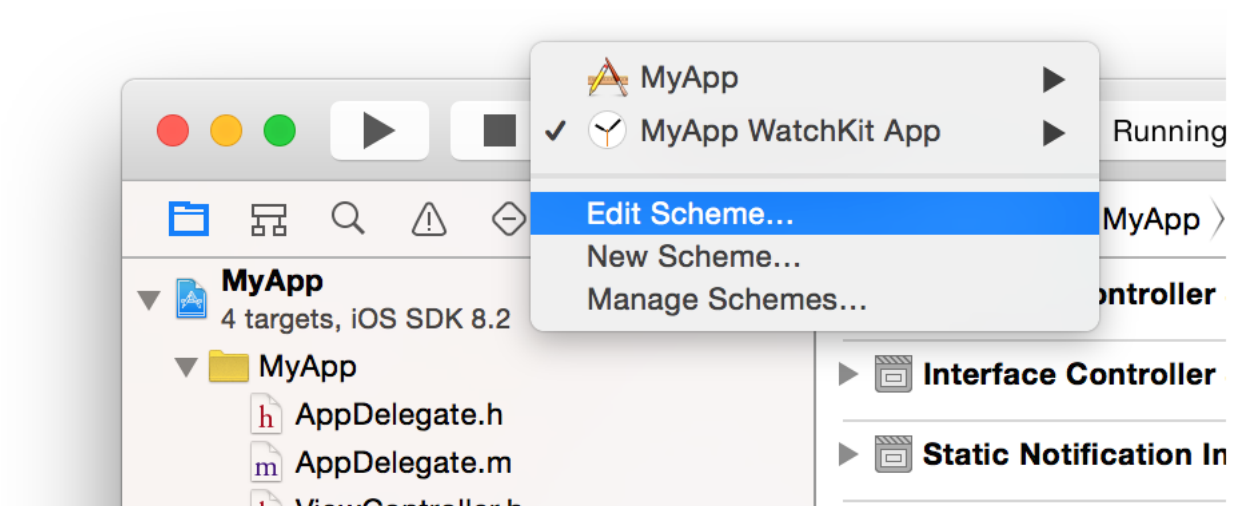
MyApp
✓ MyApp WatchKit App
Edit Scheme...
New Scheme...
Manage Schemes...

Running

MyApp
4 targets, iOS SDK 8.2
MyApp
h AppDelegate.h
m AppDelegate.m
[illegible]

MyApp
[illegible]ontroller
Interface Controller
Static Notification In